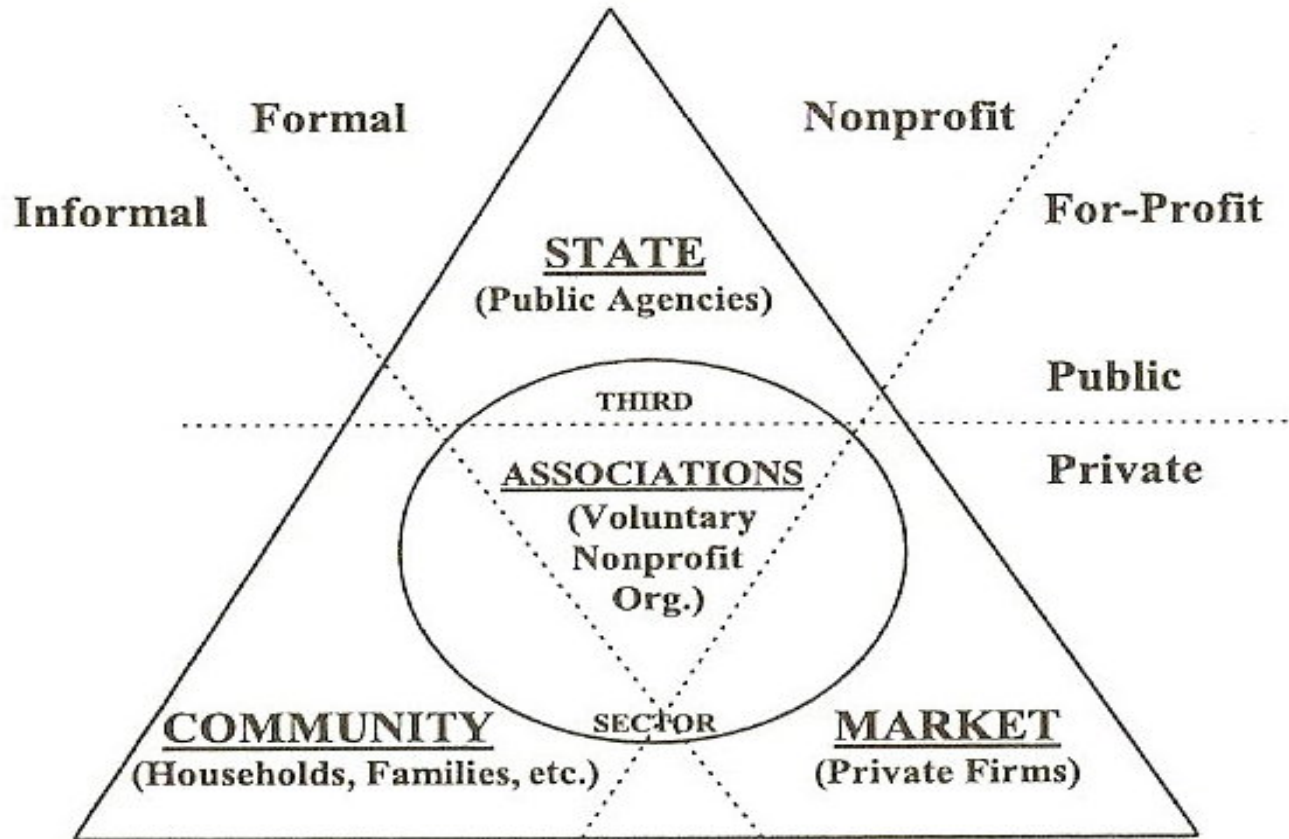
Formal

Nonprofit

Informal

For-Profit

STATE
(Public Agencies)

Public

THIRD

Private

ASSOCIATIONS
(Voluntary Nonprofit Org.)

COMMUNITY
(Households, Families, etc.)

SECTOR

MARKET
(Private Firms)